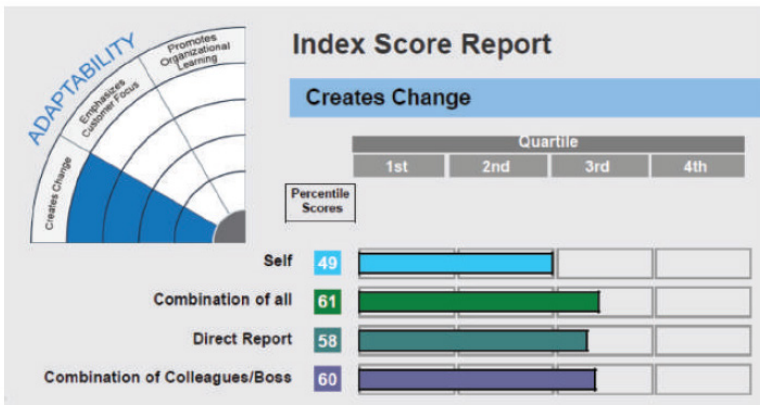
ADAPTABILITY

Promotes Organizational Learning

Emphasizes Customer Focus

Creates Change

Index Score Report

Creates Change

Quartile

| 1st | 2nd | 3rd | 4th |
|---|---|---|---|

Percentile Scores

Self 49

Combination of all 61

Direct Report 58

Combination of Colleagues/Boss 60